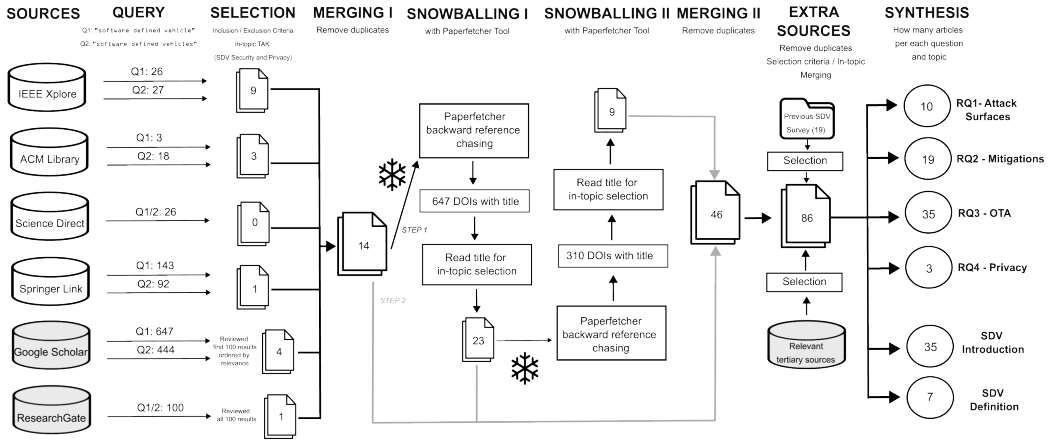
SOURCES

QUERY
Q1: "software defined vehicle"
Q2: "software defined vehicles"

SELECTION
Inclusion / Exclusion Criteria
In-topic TAK
(SDV Security and Privacy)

MERGING I
Remove duplicates

SNOWBALLING I
with Paperfetcher Tool

SNOWBALLING II
with Paperfetcher Tool

MERGING II
Remove duplicates

EXTRA SOURCES
Remove duplicates
Selection criteria / In-topic
Merging

SYNTHESIS
How many articles per each question and topic

IEEE Xplore
Q1: 26
Q2: 27
9

ACM Library
Q1: 3
Q2: 18
3

Science Direct
Q1/2: 26
0

Springer Link
Q1: 143
Q2: 92
1

Google Scholar
Q1: 647
Q2: 444
Reviewed first 100 results ordered by relevance
4

ResearchGate
Q1/2: 100
Reviewed all 100 results
1

14

STEP 1

STEP 2

Paperfetcher backward reference chasing

647 DOIs with title

Read title for in-topic selection

23

Paperfetcher backward reference chasing

310 DOIs with title

Read title for in-topic selection

9

46

Previous SDV Survey (19)

Selection

86

Selection

Relevant tertiary sources

10 RQ1- Attack Surfaces

19 RQ2 - Mitigations

35 RQ3 - OTA

3 RQ4 - Privacy

35 SDV Introduction

7 SDV Definition